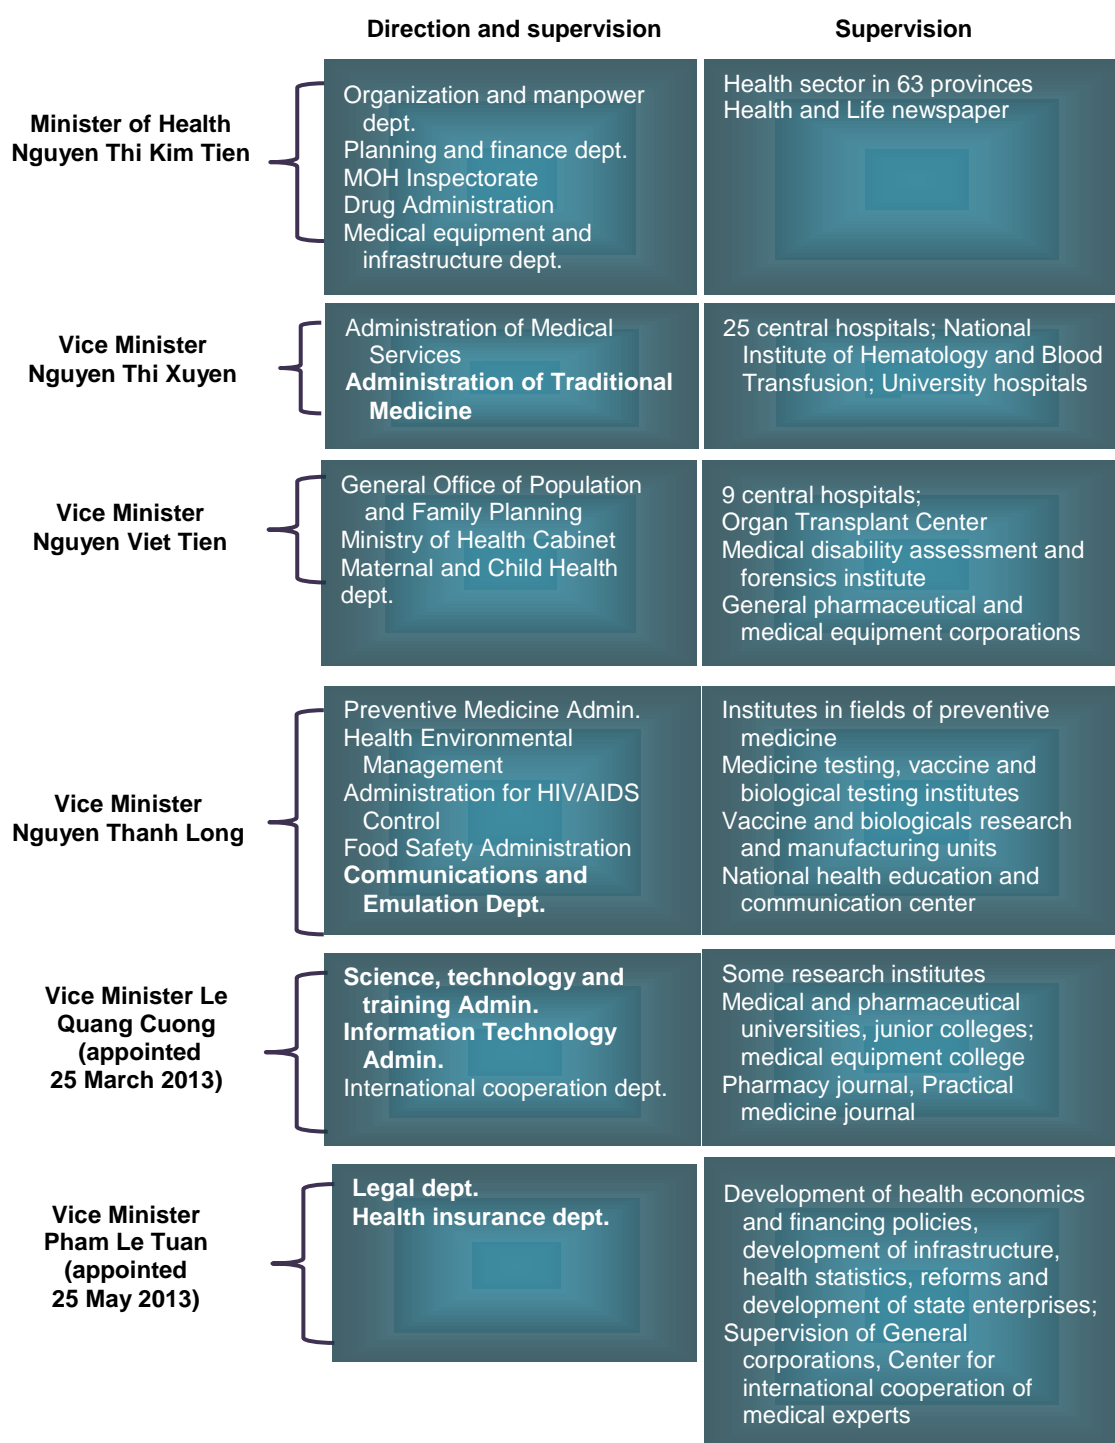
| | Direction and supervision | Supervision |
|---|---|---|
| Minister of Health Nguyen Thi Kim Tien | Organization and manpower dept.<br>Planning and finance dept.<br>MOH Inspectorate<br>Drug Administration<br>Medical equipment and infrastructure dept. | Health sector in 63 provinces<br>Health and Life newspaper |
| Vice Minister Nguyen Thi Xuyen | Administration of Medical Services<br>**Administration of Traditional Medicine** | 25 central hospitals; National Institute of Hematology and Blood Transfusion; University hospitals |
| Vice Minister Nguyen Viet Tien | General Office of Population and Family Planning<br>Ministry of Health Cabinet<br>Maternal and Child Health dept. | 9 central hospitals;<br>Organ Transplant Center<br>Medical disability assessment and forensics institute<br>General pharmaceutical and medical equipment corporations |
| Vice Minister Nguyen Thanh Long | Preventive Medicine Admin.<br>Health Environmental Management<br>Administration for HIV/AIDS Control<br>Food Safety Administration<br>**Communications and Emulation Dept.** | Institutes in fields of preventive medicine<br>Medicine testing, vaccine and biological testing institutes<br>Vaccine and biological research and manufacturing units<br>National health education and communication center |
| Vice Minister Le Quang Cuong (appointed 25 March 2013) | **Science, technology and training Admin.**<br>**Information Technology Admin.**<br>International cooperation dept. | Some research institutes<br>Medical and pharmaceutical universities, junior colleges; medical equipment college<br>Pharmacy journal, Practical medicine journal |
| Vice Minister Pham Le Tuan (appointed 25 May 2013) | **Legal dept.**<br>**Health insurance dept.** | Development of health economics and financing policies, development of infrastructure, health statistics, reforms and development of state enterprises;<br>Supervision of General corporations, Center for international cooperation of medical experts |